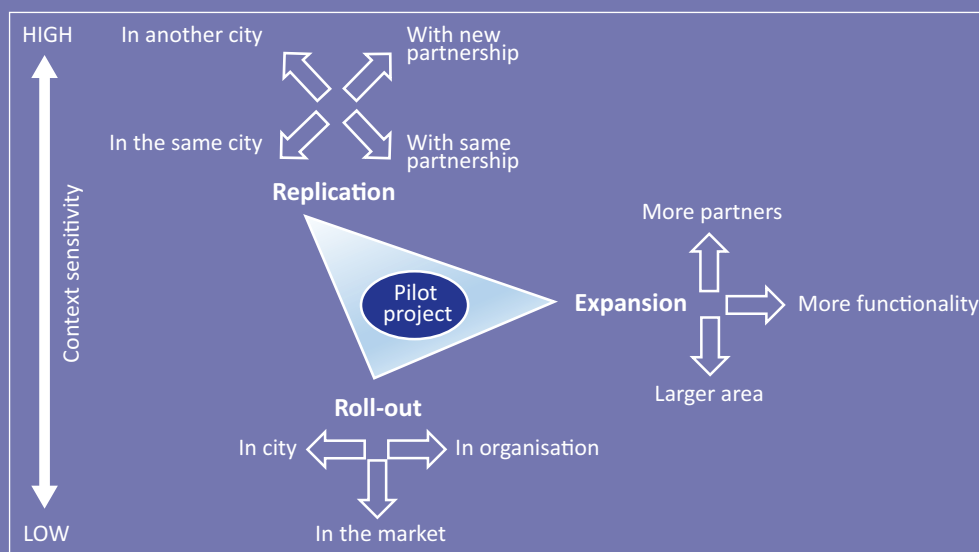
HIGH

In another city

With new partnership

In the same city

With same partnership

Context sensitivity

Replication

More partners

Pilot project

Expansion

More functionality

Larger area

Roll-out

In city

In organisation

In the market

LOW